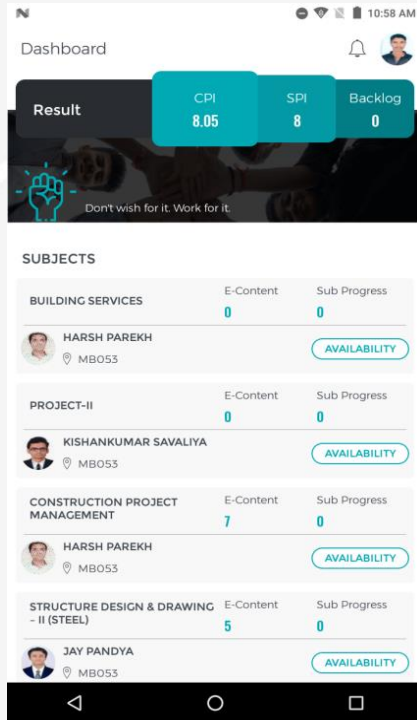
N

10:58 AM

Dashboard

Result

CPI
8.05

SPI
8

Backlog
0

Don't wish for it. Work for it.

SUBJECTS

BUILDING SERVICES
E-Content
0
Sub Progress
0
HARSH PAREKH
MB053
AVAILABILITY

PROJECT-II
E-Content
0
Sub Progress
0
KISHANKUMAR SAVALIYA
MB053
AVAILABILITY

CONSTRUCTION PROJECT MANAGEMENT
E-Content
7
Sub Progress
0
HARSH PAREKH
MB053
AVAILABILITY

STRUCTURE DESIGN & DRAWING – II (STEEL)
E-Content
5
Sub Progress
0
JAY PANDYA
MB053
AVAILABILITY